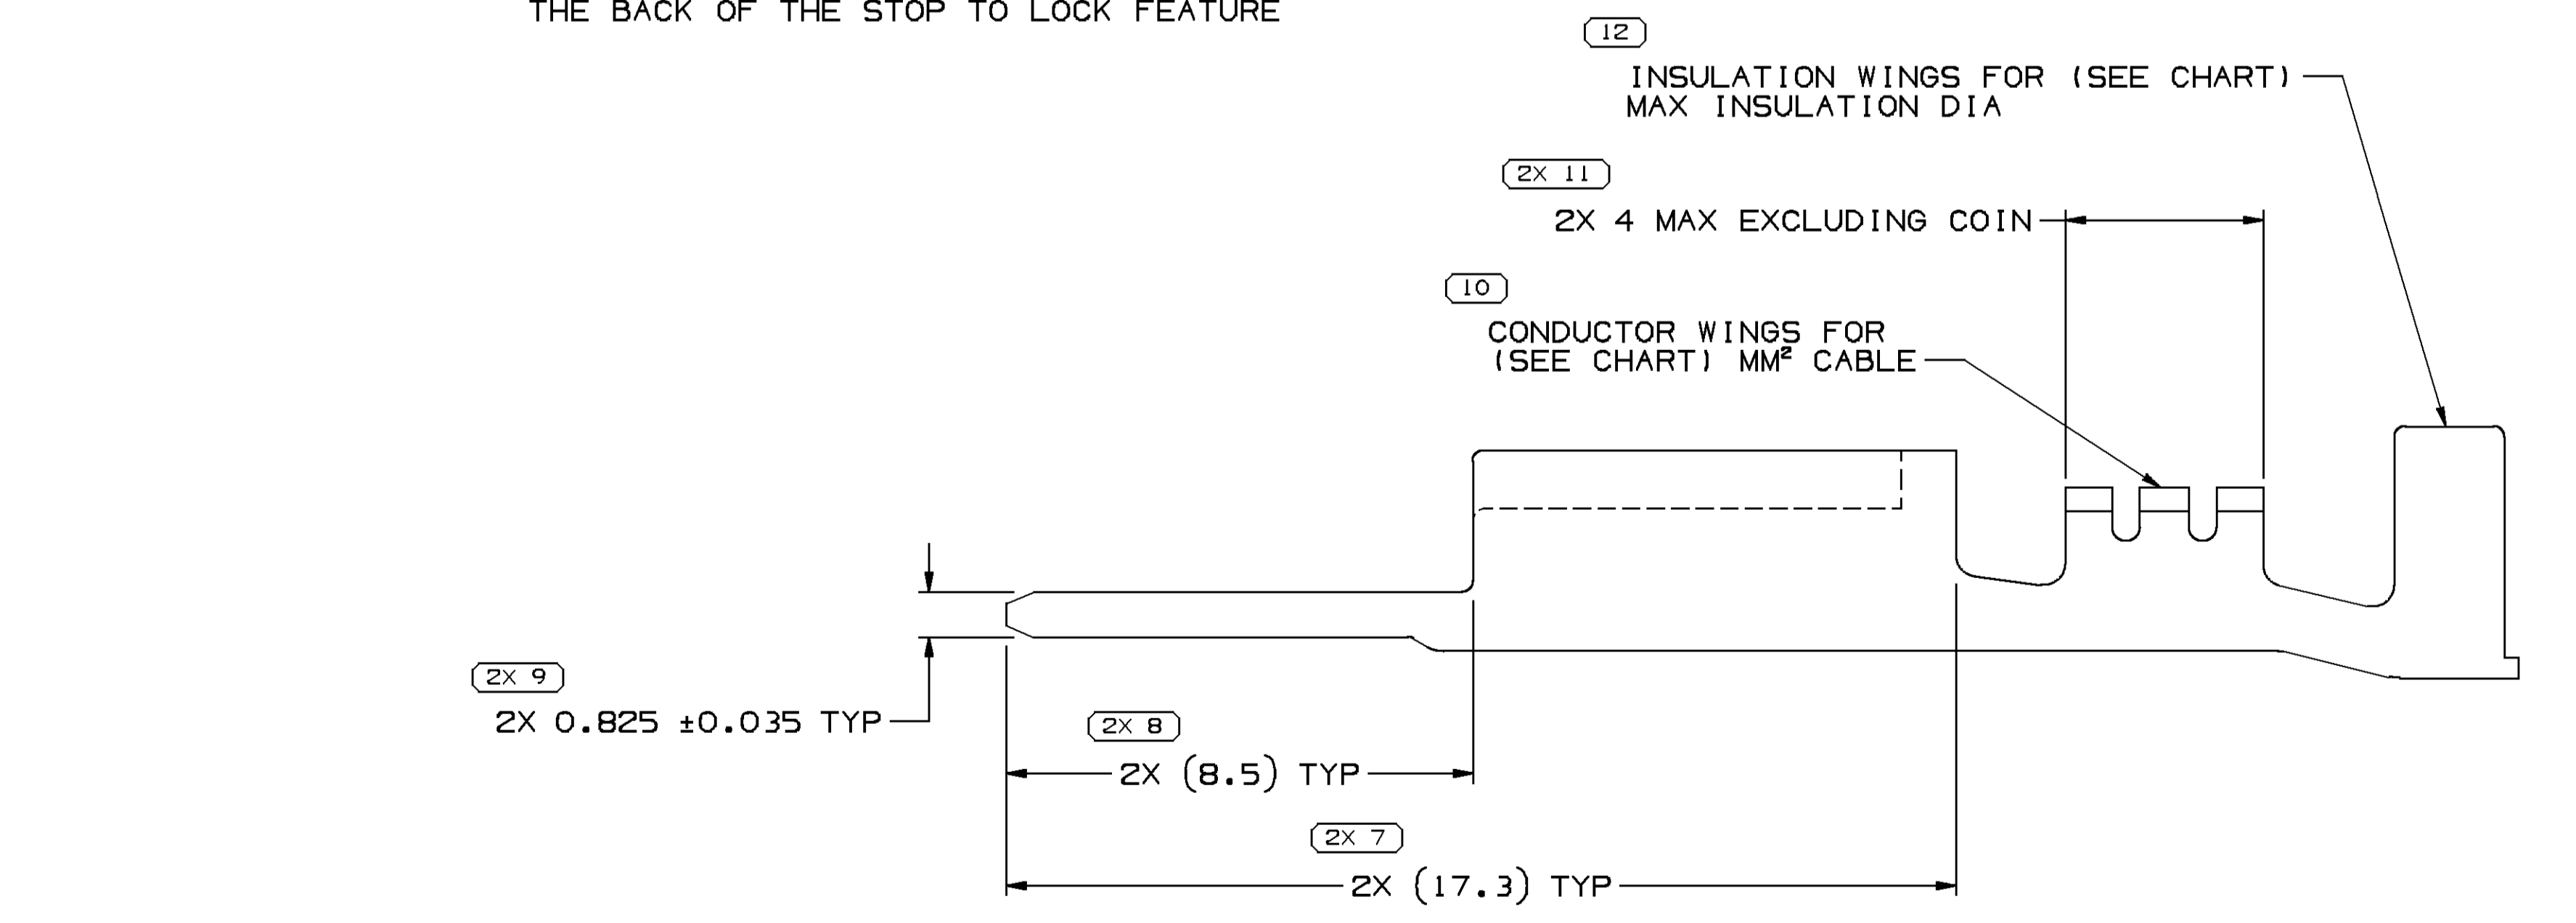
THE BACK OF THE STOP TO LOCK FEATURE

12

INSULATION WINGS FOR (SEE CHART) MAX INSULATION DIA

2X 11

2X 4 MAX EXCLUDING COIN

10

CONDUCTOR WINGS FOR (SEE CHART) MM² CABLE

2X 9

2X 0.825 ±0.035 TYP

2X 8

2X (8.5) TYP

2X 7

2X (17.3) TYP